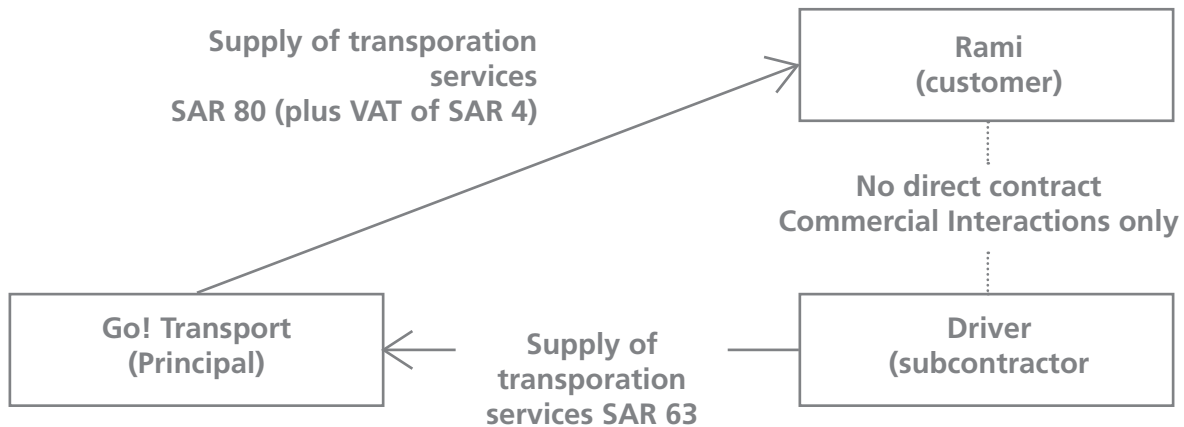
Supply of transporation services
SAR 80 (plus VAT of SAR 4)

Rami
(customer)

No direct contract
Commercial Interactions only

Go! Transport
(Principal)

Supply of transporation services SAR 63

Driver
(subcontractor